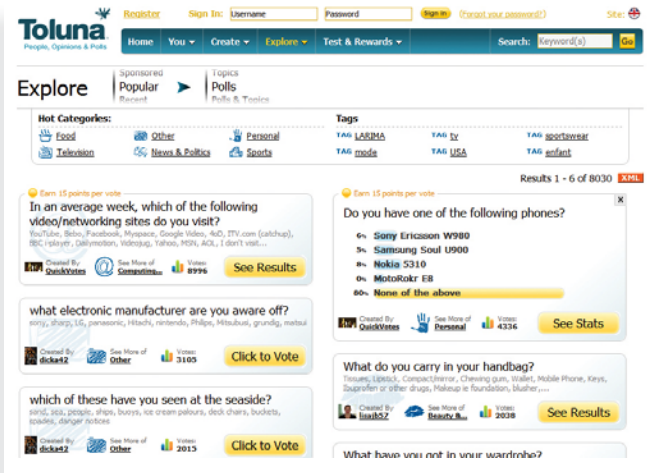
Toluna
People, Opinions & Polls

Register Sign In: Username Password Sign in [Forgot your password?] Site:

Home You Create Explore Test & Rewards Search: Keyword(s) Go

Explore

Sponsored
Popular
Recent

Topics
Polls
Polls & Topics

Hot Categories:
Food
Other
Personal
Television
News & Politics
Sports

Tags
TAG LARIMA
TAG tv
TAG sportswear
TAG mode
TAG USA
TAG enfant

Results 1 - 6 of 8030 XML

Earn 15 points per vote
In an average week, which of the following video/networking sites do you visit?
YouTube, Bebo, Facebook, Myspace, Google Video, 4oD, ITV.com (catchup), BBC iPlayer, Dailymotion, Videojug, Yahoo, MSN, AOL, I don't visit...
Created By: QuickVotes
See More of: Computing...
Votes: 8996
See Results

Earn 15 points per vote
Do you have one of the following phones?
6% Sony Ericsson W980
5% Samsung Soul U900
8% Nokia 5310
5% MotoRokr E8
80% None of the above
Created By: QuickVotes
See More of: Personal
Votes: 4336
See Stats

what electronic manufacturer are you aware off?
sony, sharp, LG, panasonic, Hitachi, nintendo, Philips, Mitsubusi, grundig, matsui
Created By: dicka42
See More of: Other
Votes: 3105
Click to Vote

What do you carry in your handbag?
Tissues, Lipstick, Compact/mirror, Chewing gum, Wallet, Mobile Phone, Keys, Zopiclone or other drugs, Makeup ie foundation, blusher,...
Created By: lisajb57
See More of: Beauty &...
Votes: 2038
See Results

which of these have you seen at the seaside?
sand, sea, people, ships, buoys, ice cream palours, deck chairs, buckets, spades, danger notices
Created By: dicka42
See More of: Other
Votes: 2015
Click to Vote

What have you got in your wardrobe?